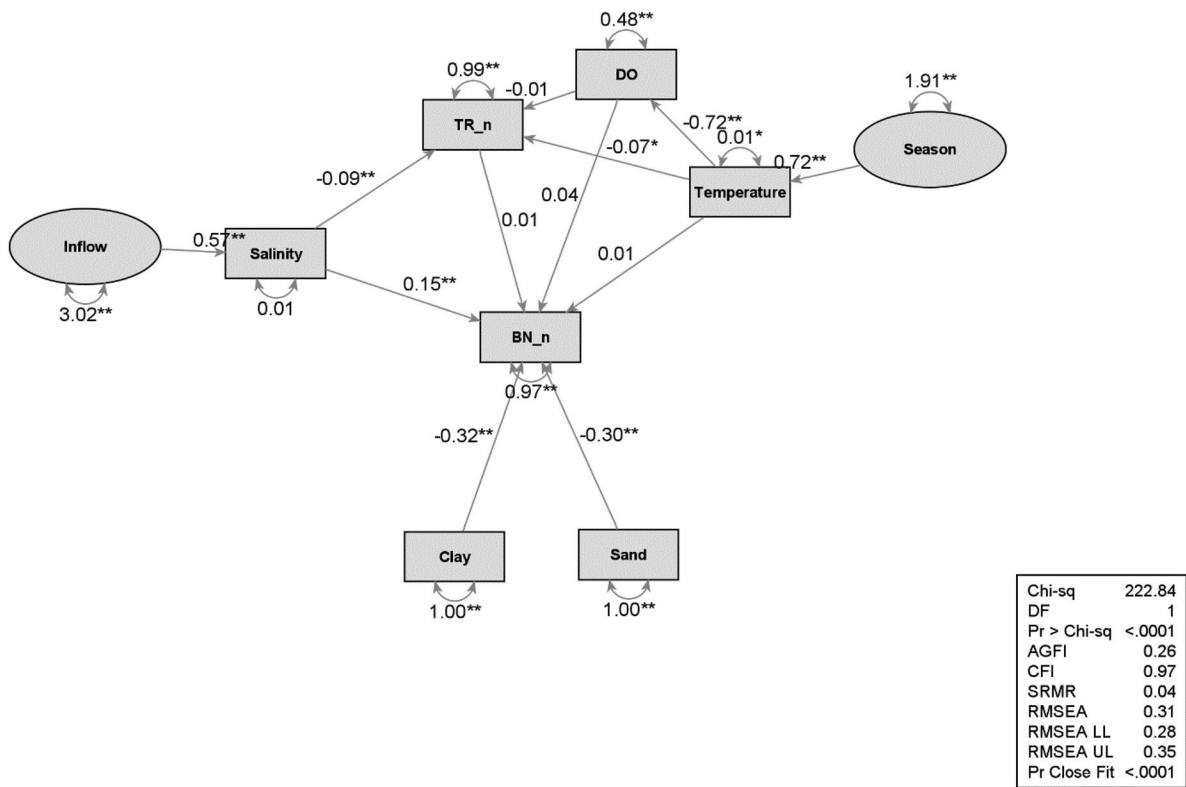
0.48**
DO
0.99**
-0.01
TR_n
-0.72**
1.91**
-0.07*
0.01*
0.72**
Season
Temperature
-0.09**
0.04
0.01
Inflow
0.57**
Salinity
0.01
0.15**
3.02**
0.01
BN_n
0.97**
-0.32**
-0.30**
Clay
Sand
1.00**
1.00**

| Chi-sq | 222.84 |
|---|---|
| DF | 1 |
| Pr > Chi-sq | <.0001 |
| AGFI | 0.26 |
| CFI | 0.97 |
| SRMR | 0.04 |
| RMSEA | 0.31 |
| RMSEA LL | 0.28 |
| RMSEA UL | 0.35 |
| Pr Close Fit | <.0001 |